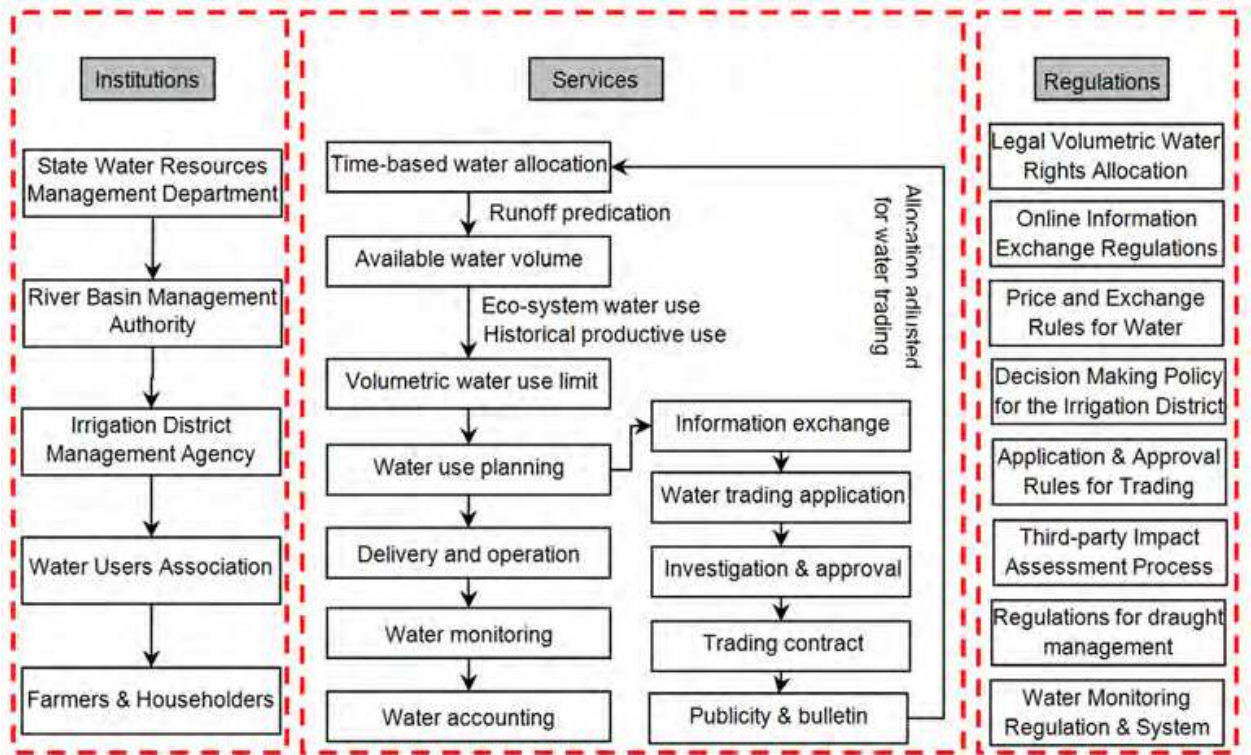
Institutions

State Water Resources Management Department

River Basin Management Authority

Irrigation District Management Agency

Water Users Association

Farmers & Householders

Services

Time-based water allocation

Runoff predication

Available water volume

Eco-system water use
Historical productive use

Volumetric water use limit

Water use planning

Delivery and operation

Water monitoring

Water accounting

Information exchange

Water trading application

Investigation & approval

Trading contract

Publicity & bulletin

Allocation adjusted for water trading

Regulations

Legal Volumetric Water Rights Allocation

Online Information Exchange Regulations

Price and Exchange Rules for Water

Decision Making Policy for the Irrigation District

Application & Approval Rules for Trading

Third-party Impact Assessment Process

Regulations for draught management

Water Monitoring Regulation & System